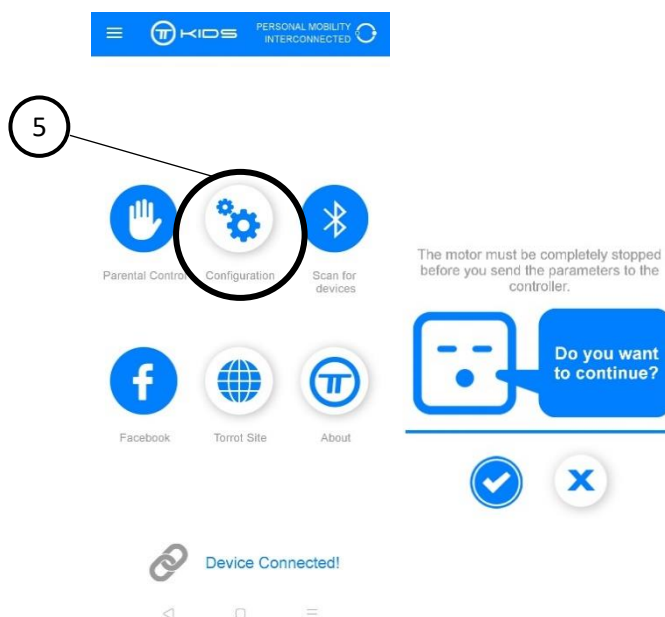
KIDS PERSONAL MOBILITY INTERCONNECTED

5

Parental Control

Configuration

Scan for devices

Facebook

Torrot Site

About

Device Connected!

The motor must be completely stopped before you send the parameters to the controller.

Do you want to continue?